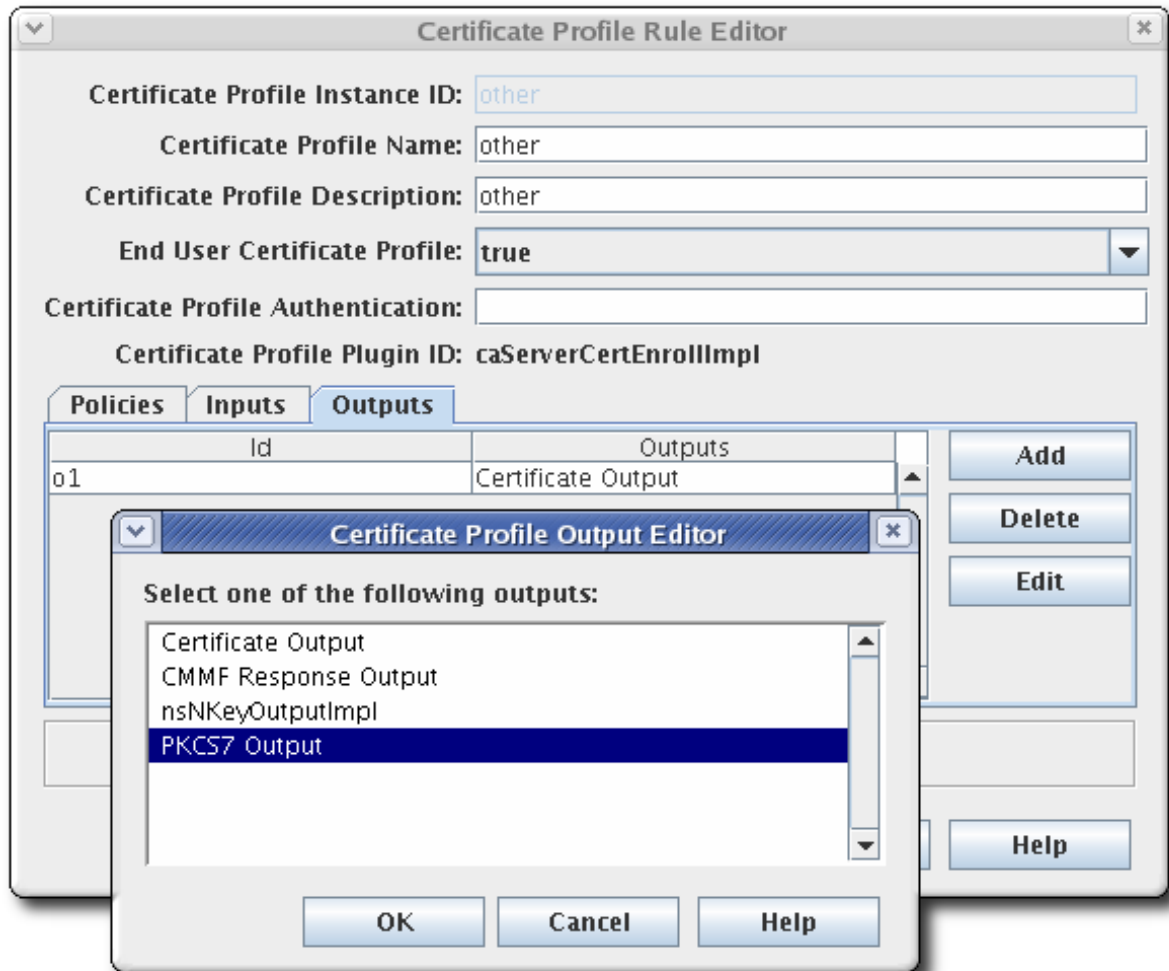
Certificate Profile Rule Editor

Certificate Profile Instance ID: other

Certificate Profile Name: other

Certificate Profile Description: other

End User Certificate Profile: true

Certificate Profile Authentication:

Certificate Profile Plugin ID: caServerCertEnrollImpl

Policies | Inputs | Outputs

| Id | Outputs |
|---|---|
| o1 | Certificate Output |

Add

Delete

Edit

Help

Certificate Profile Output Editor

Select one of the following outputs:

Certificate Output
CMMF Response Output
nsNKeyOutputImpl
PKCS7 Output

OK | Cancel | Help